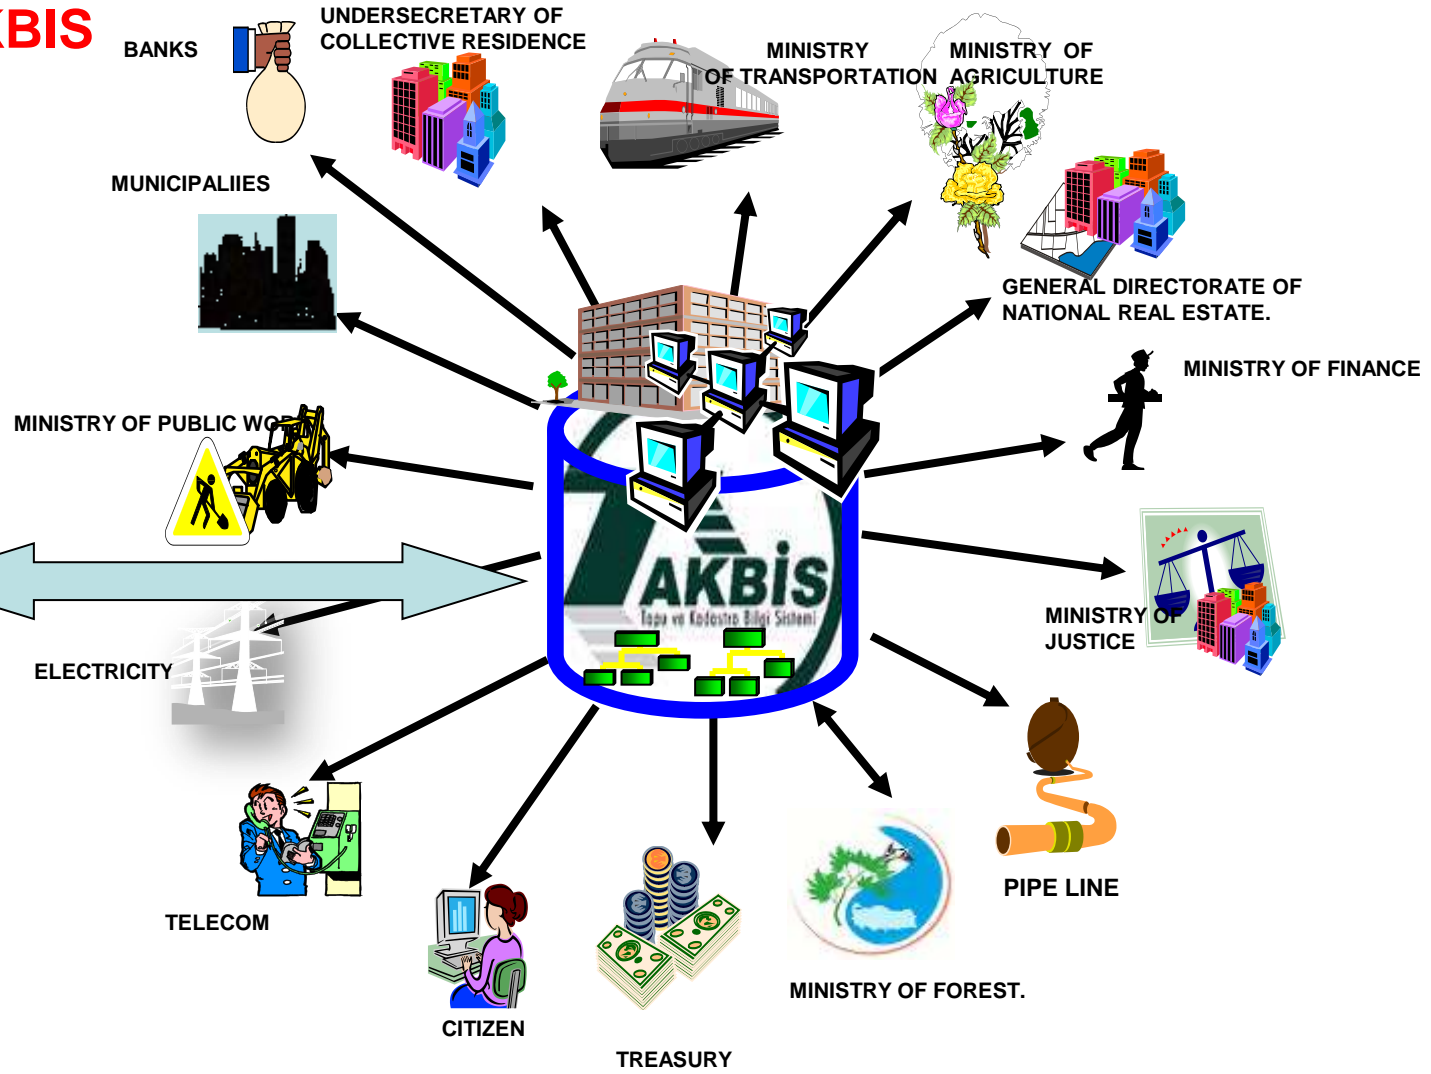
KBIS

BANKS

UNDERSECRETARY OF COLLECTIVE RESIDENCE

MINISTRY OF TRANSPORTATION

MINISTRY OF AGRICULTURE

MUNICIPALIIES

GENERAL DIRECTORATE OF NATIONAL REAL ESTATE.

MINISTRY OF FINANCE

MINISTRY OF PUBLIC WO

AKBİS

Tapu ve Kadastro Bilgi Sistemi

MINISTRY OF JUSTICE

ELECTRICITY

PIPE LINE

TELECOM

MINISTRY OF FOREST.

CITIZEN

TREASURY